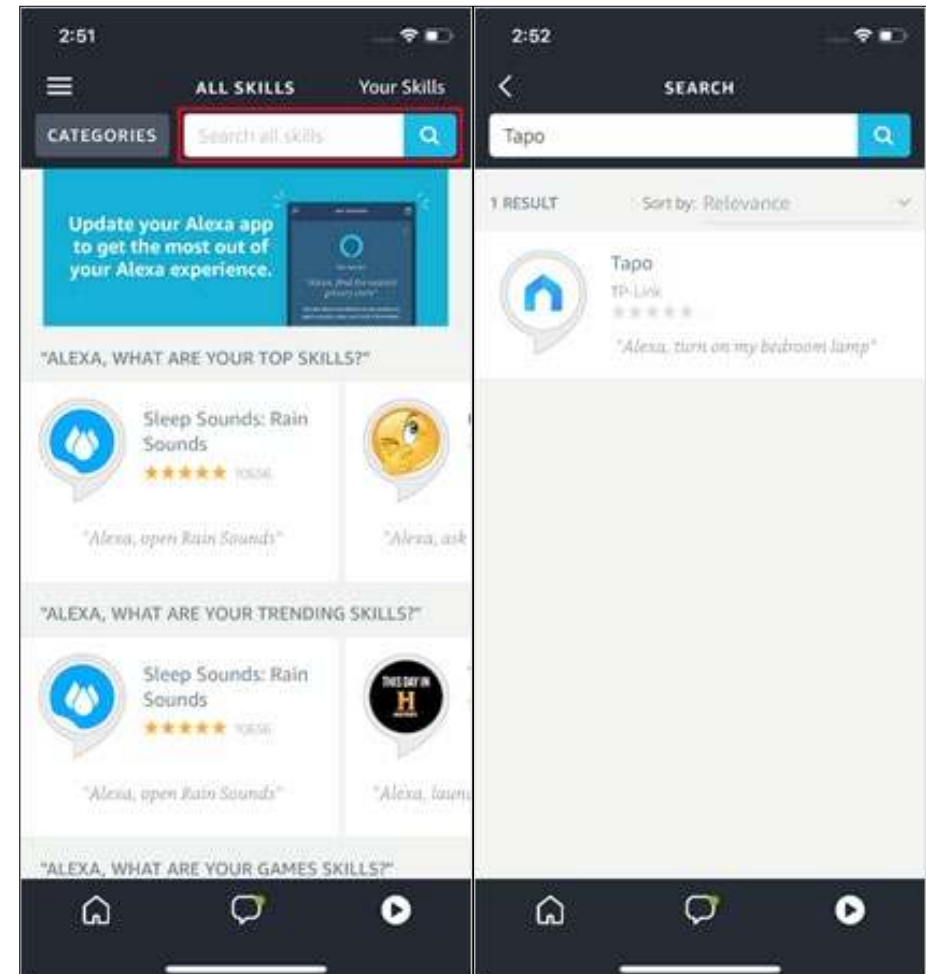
2:51

ALL SKILLS

Your Skills

CATEGORIES

Search all skills

Update your Alexa app to get the most out of your Alexa experience.

"ALEXA, WHAT ARE YOUR TOP SKILLS?"

Sleep Sounds: Rain Sounds

★★★★★ 10656

"Alexa, open Rain Sounds"

"Alexa, ask

"ALEXA, WHAT ARE YOUR TRENDING SKILLS?"

Sleep Sounds: Rain Sounds

★★★★★ 10656

"Alexa, open Rain Sounds"

THIS DAY IN H

"Alexa, launc

"ALEXA, WHAT ARE YOUR GAMES SKILLS?"

2:52

SEARCH

Tapo

1 RESULT

Sort by: Relevance

Tapo

TP-Link

"Alexa, turn on my bedroom lamp"